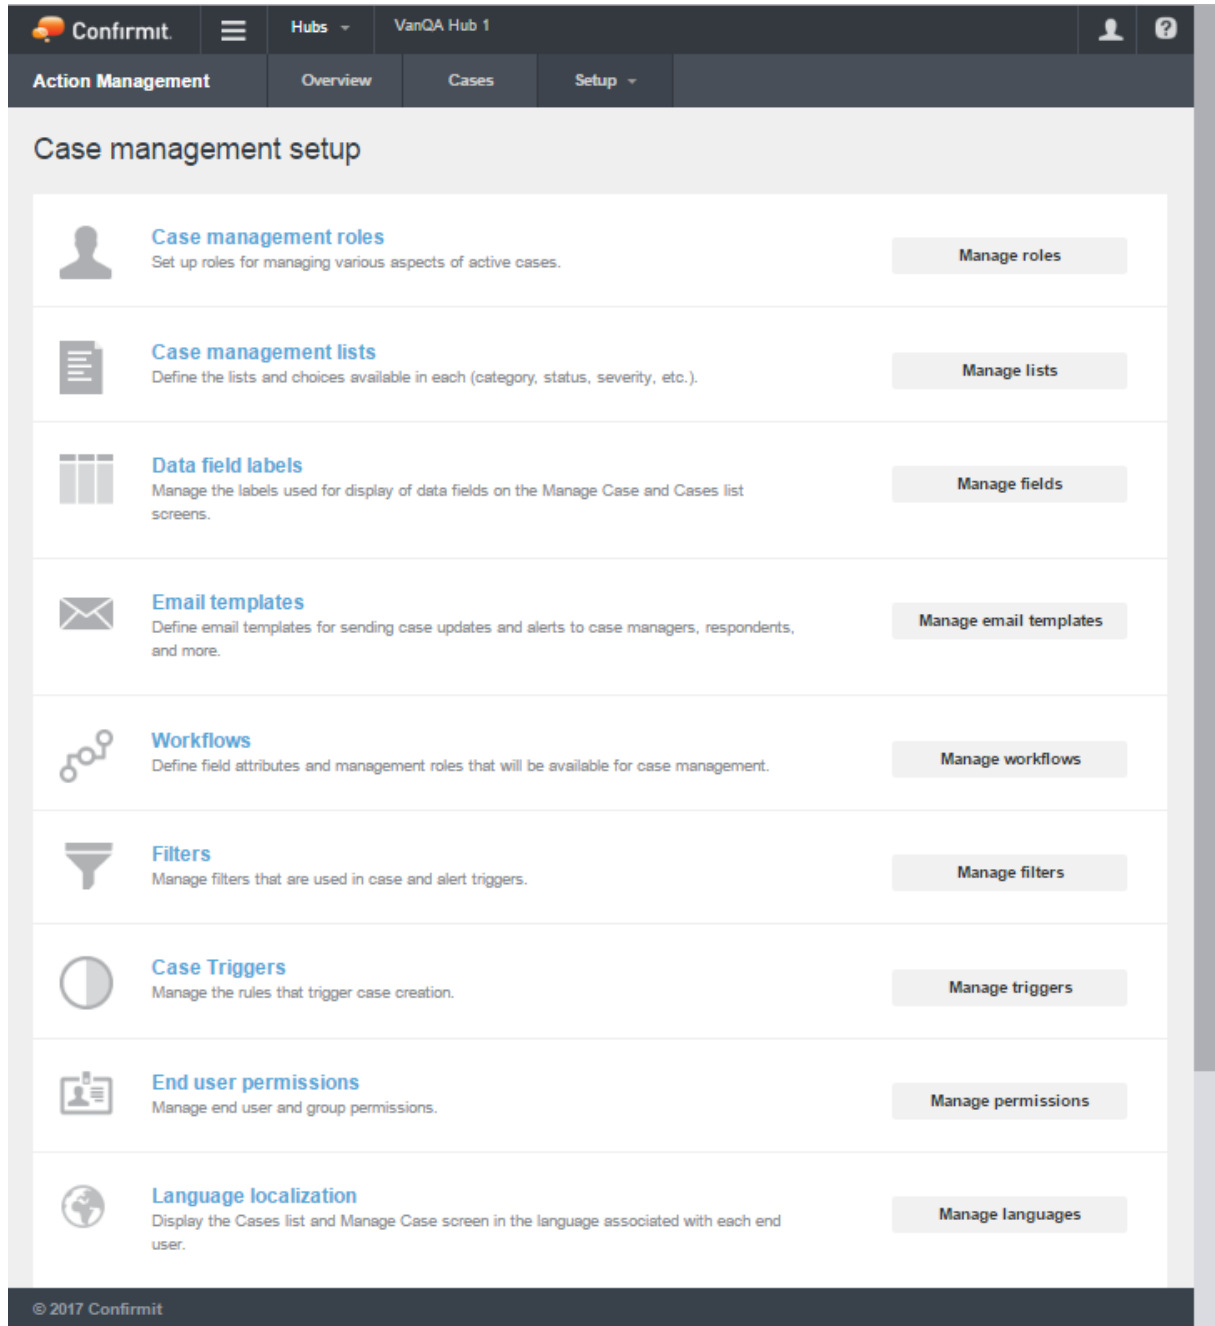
Confirmit Hubs VanQA Hub 1

Action Management Overview Cases Setup

Case management setup

Case management roles
Set up roles for managing various aspects of active cases.
Manage roles

Case management lists
Define the lists and choices available in each (category, status, severity, etc.).
Manage lists

Data field labels
Manage the labels used for display of data fields on the Manage Case and Cases list screens.
Manage fields

Email templates
Define email templates for sending case updates and alerts to case managers, respondents, and more.
Manage email templates

Workflows
Define field attributes and management roles that will be available for case management.
Manage workflows

Filters
Manage filters that are used in case and alert triggers.
Manage filters

Case Triggers
Manage the rules that trigger case creation.
Manage triggers

End user permissions
Manage end user and group permissions.
Manage permissions

Language localization
Display the Cases list and Manage Case screen in the language associated with each end user.
Manage languages

© 2017 Confirmit